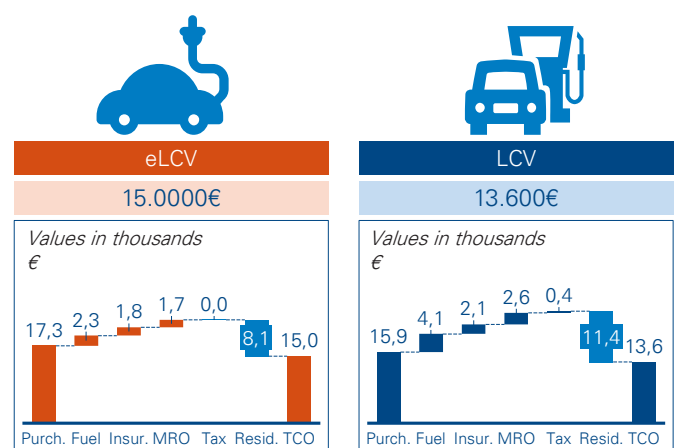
eLCV

15.0000€

Values in thousands €

17,3 2,3 1,8 1,7 0,0 8,1 15,0

Purch. Fuel Insur. MRO Tax Resid. TCO

LCV

13.600€

Values in thousands €

15,9 4,1 2,1 2,6 0,4 11,4 13,6

Purch. Fuel Insur. MRO Tax Resid. TCO